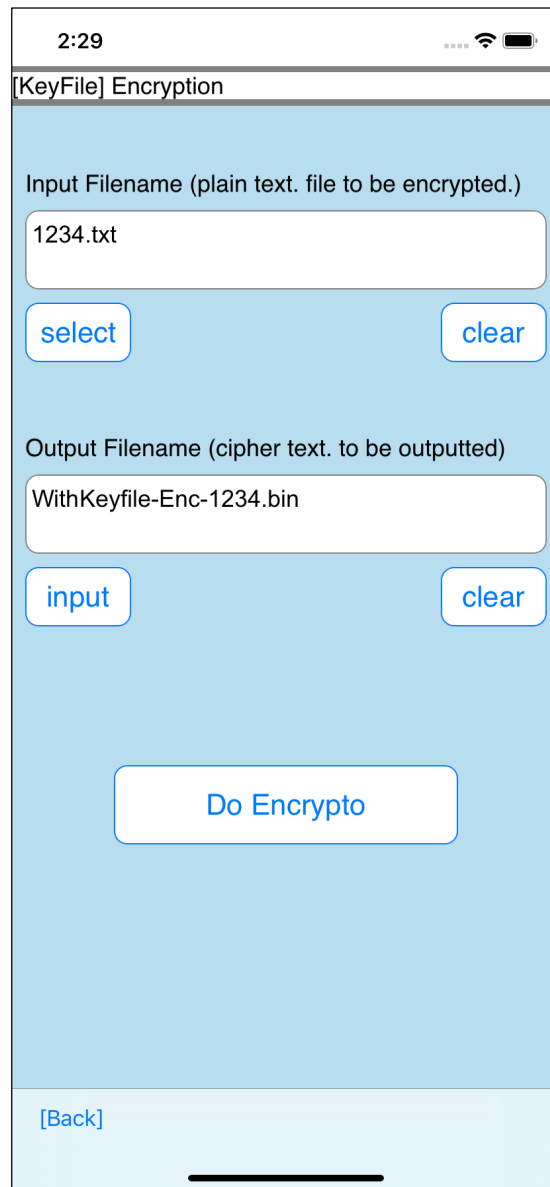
2:29

[KeyFile] Encryption

Input Filename (plain text. file to be encrypted.)

1234.txt

select

clear

Output Filename (cipher text. to be outputted)

WithKeyfile-Enc-1234.bin

input

clear

Do Encrypto

[Back]